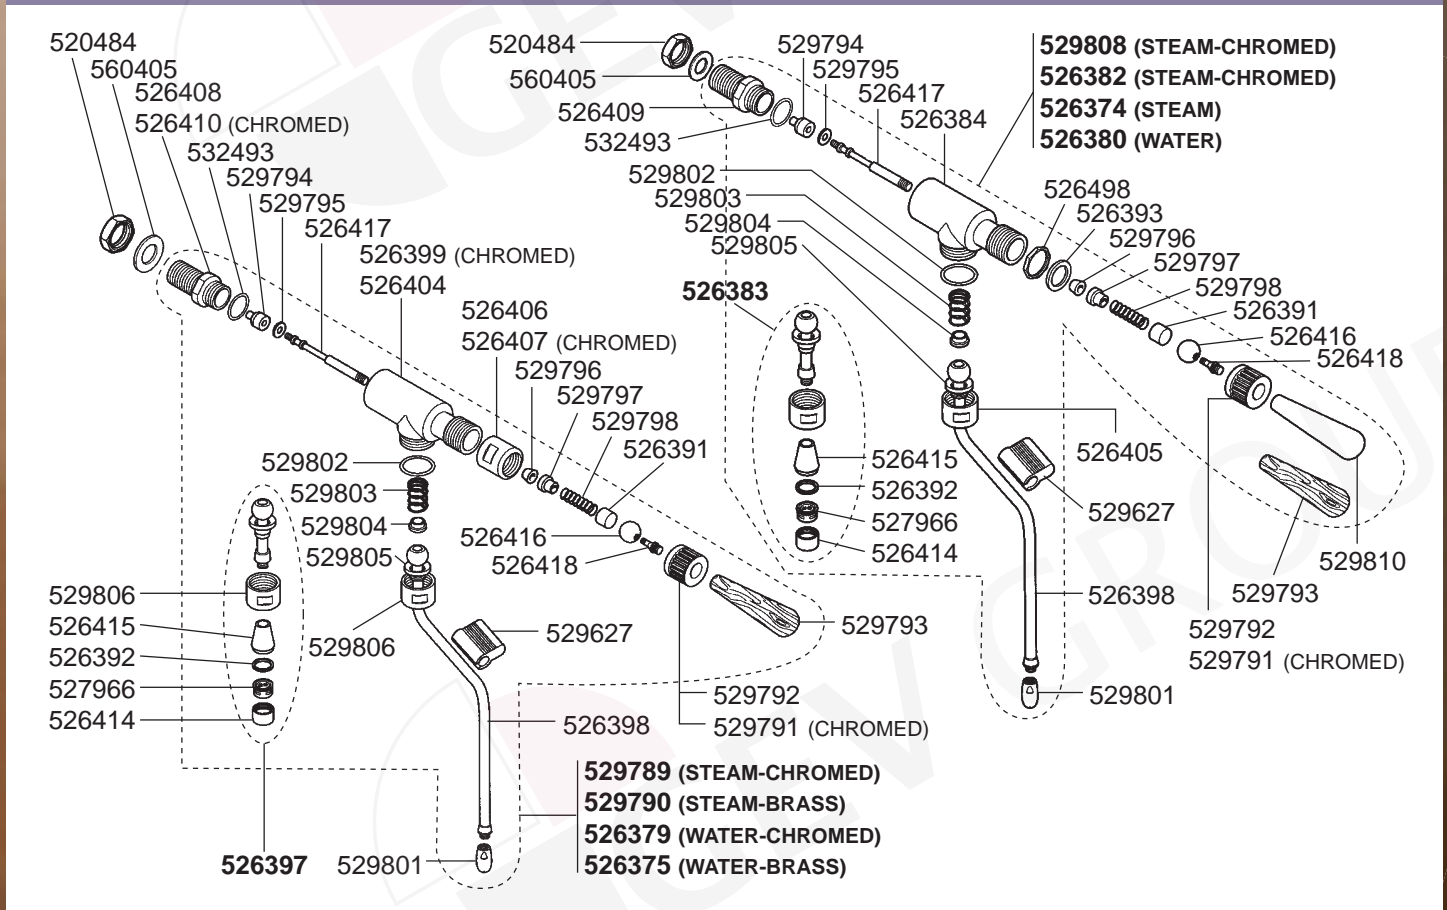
520484
560405
526408
526410 (CHROMED)
532493
529794
529795
526417
526399 (CHROMED)
526404
526406
526407 (CHROMED)
529796
529797
529798
526391
529802
529803
529804
529805
526416
526418
529806
526415
526392
527966
526414
529806
529627
529793
529792
529791 (CHROMED)
526398
529801
526397
**529789** (STEAM-CHROMED)
**529790** (STEAM-BRASS)
**526379** (WATER-CHROMED)
**526375** (WATER-BRASS)

520484
560405
526409
532493
529794
529795
526417
526384
**529808** (STEAM-CHROMED)
**526382** (STEAM-CHROMED)
**526374** (STEAM)
**526380** (WATER)
529802
529803
529804
529805
526498
526393
529796
529797
529798
526391
526416
526418
**526383**
526415
526392
527966
526414
526405
529627
529810
529793
526398
529792
529791 (CHROMED)
529801